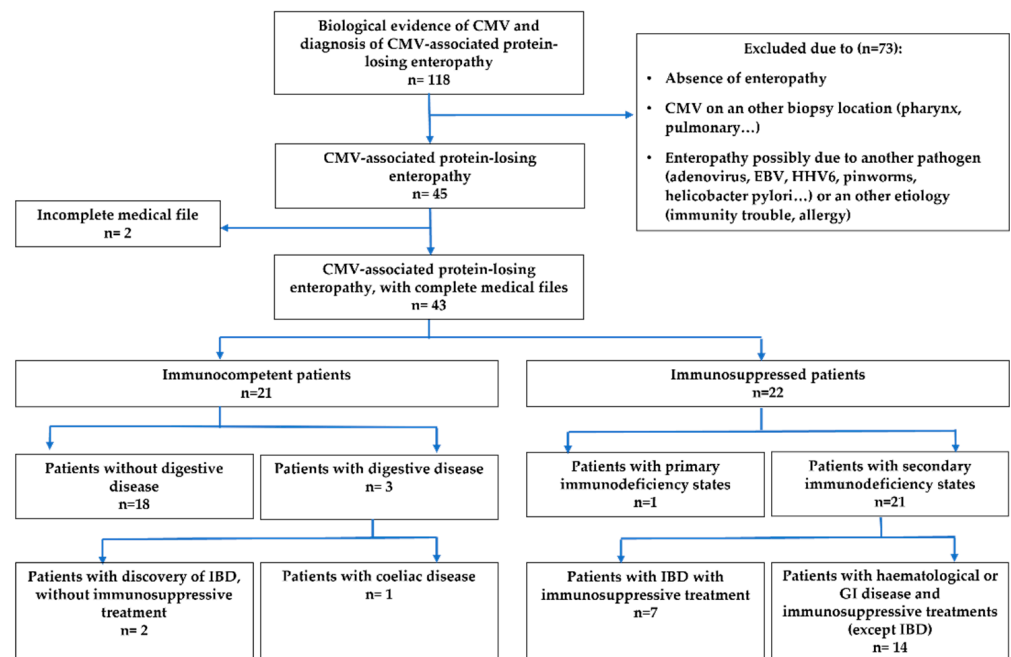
Biological evidence of CMV and diagnosis of CMV-associated protein-losing enteropathy
n= 118

Excluded due to (n=73):
• Absence of enteropathy
• CMV on an other biopsy location (pharynx, pulmonary…)
• Enteropathy possibly due to another pathogen (adenovirus, EBV, HHV6, pinworms, helicobacter pylori…) or an other etiology (immunity trouble, allergy)

CMV-associated protein-losing enteropathy
n= 45

Incomplete medical file
n= 2

CMV-associated protein-losing enteropathy, with complete medical files
n= 43

Immunocompetent patients
n=21

Immunosuppressed patients
n=22

Patients without digestive disease
n=18

Patients with digestive disease
n= 3

Patients with primary immunodeficiency states
n=1

Patients with secondary immunodeficiency states
n=21

Patients with discovery of IBD, without immunosuppressive treatment
n= 2

Patients with coeliac disease
n= 1

Patients with IBD with immunosuppressive treatment
n=7

Patients with haematological or GI disease and immunosuppressive treatments (except IBD)
n= 14